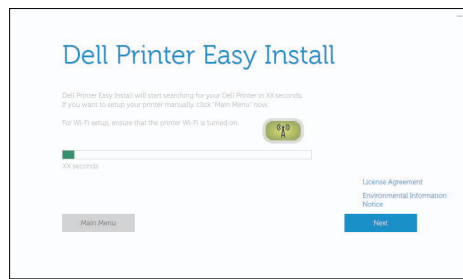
Dell Printer Easy Install

Dell Printer Easy Install will start searching for your Dell Printer in XX seconds. If you want to setup your printer manually, click "Main Menu" now.

For Wi-Fi setup, ensure that the printer Wi-Fi is turned on.

XX seconds

License Agreement

Environmental Information Notice

Main Menu

Next